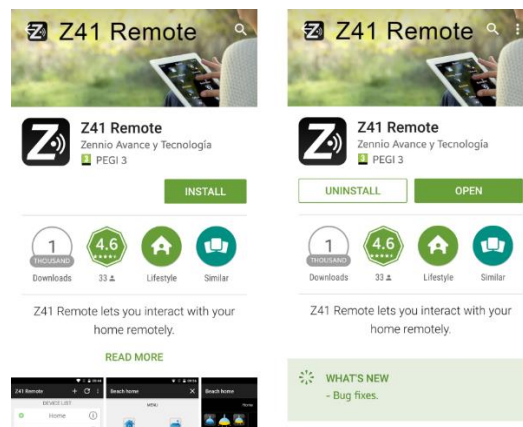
Z41 Remote

Z41 Remote
Zennio Avance y Tecnología
PEGI 3

INSTALL

1
THOUSAND
Downloads

4.6
33

Lifestyle

Similar

Z41 Remote lets you interact with your home remotely.

READ MORE

Z41 Remote
DEVICE LIST
Home

Beach home
MENU

Beach home

Z41 Remote

Z41 Remote
Zennio Avance y Tecnología
PEGI 3

UNINSTALL

OPEN

1
THOUSAND
Downloads

4.6
33

Lifestyle

Similar

Z41 Remote lets you interact with your home remotely.

WHAT'S NEW
- Bug fixes.